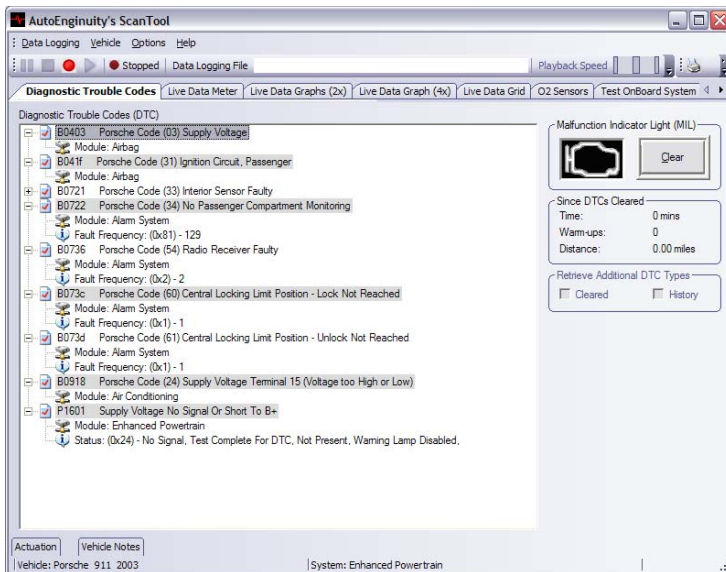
AutoEnginuity's ScanTool

Data Logging Vehicle Options Help

Stopped Data Logging File

Playback Speed

Diagnostic Trouble Codes | Live Data Meter | Live Data Graphs (2x) | Live Data Graph (4x) | Live Data Grid | O2 Sensors | Test OnBoard System

Diagnostic Trouble Codes (DTC)

B0403 Porsche Code (03) Supply Voltage
Module: Airbag
B041f Porsche Code (31) Ignition Circuit, Passenger
Module: Airbag
B0721 Porsche Code (33) Interior Sensor Faulty
B0722 Porsche Code (34) No Passenger Compartment Monitoring
Module: Alarm System
Fault Frequency: (0x81) - 129
B0736 Porsche Code (54) Radio Receiver Faulty
Module: Alarm System
Fault Frequency: (0x2) - 2
B073c Porsche Code (60) Central Locking Limit Position - Lock Not Reached
Module: Alarm System
Fault Frequency: (0x1) - 1
B073d Porsche Code (61) Central Locking Limit Position - Unlock Not Reached
Module: Alarm System
Fault Frequency: (0x1) - 1
B0918 Porsche Code (24) Supply Voltage Terminal 15 (Voltage too High or Low)
Module: Air Conditioning
P1601 Supply Voltage No Signal Or Short To B+
Module: Enhanced Powertrain
Status: (0x24) - No Signal, Test Complete For DTC, Not Present, Warning Lamp Disabled,

Malfunction Indicator Light (MIL)
Clear

Since DTCs Cleared
Time: 0 mins
Warm-ups: 0
Distance: 0.00 miles

Retrieve Additional DTC Types
Cleared
History

Actuation | Vehicle Notes

Vehicle: Porsche 911 2003
System: Enhanced Powertrain